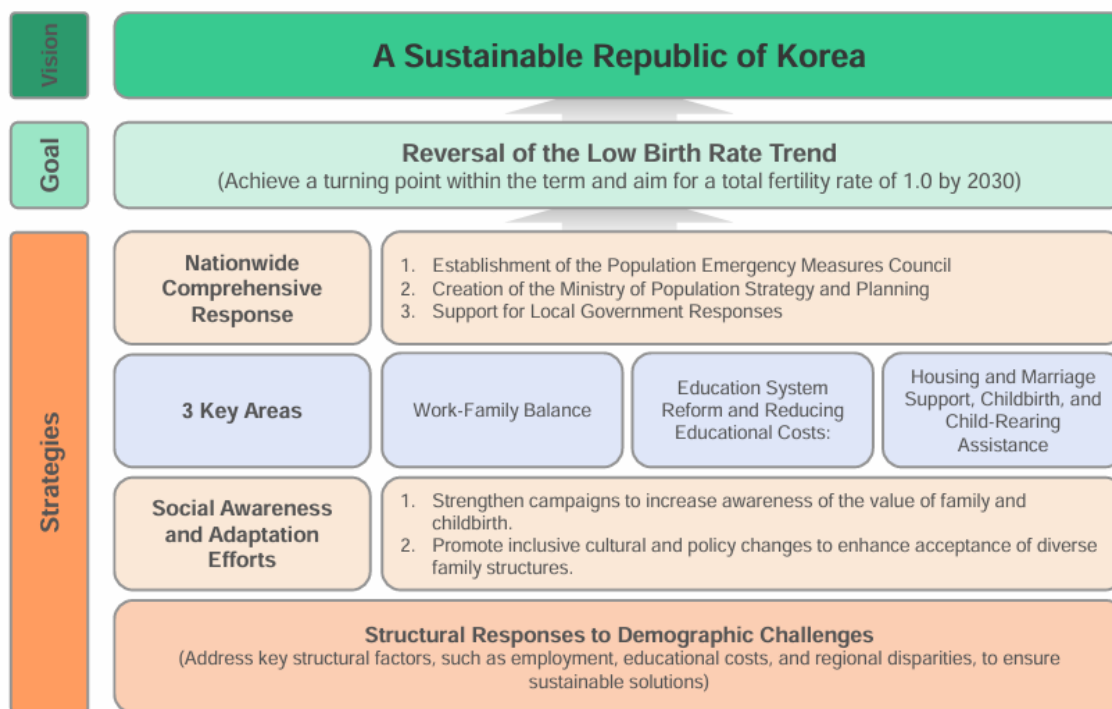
Vision

A Sustainable Republic of Korea

Goal

Reversal of the Low Birth Rate Trend
(Achieve a turning point within the term and aim for a total fertility rate of 1.0 by 2030)

Strategies

Nationwide Comprehensive Response

1. Establishment of the Population Emergency Measures Council
2. Creation of the Ministry of Population Strategy and Planning
3. Support for Local Government Responses

3 Key Areas

Work-Family Balance

Education System Reform and Reducing Educational Costs:

Housing and Marriage Support, Childbirth, and Child-Rearing Assistance

Social Awareness and Adaptation Efforts

1. Strengthen campaigns to increase awareness of the value of family and childbirth.
2. Promote inclusive cultural and policy changes to enhance acceptance of diverse family structures.

Structural Responses to Demographic Challenges
(Address key structural factors, such as employment, educational costs, and regional disparities, to ensure sustainable solutions)